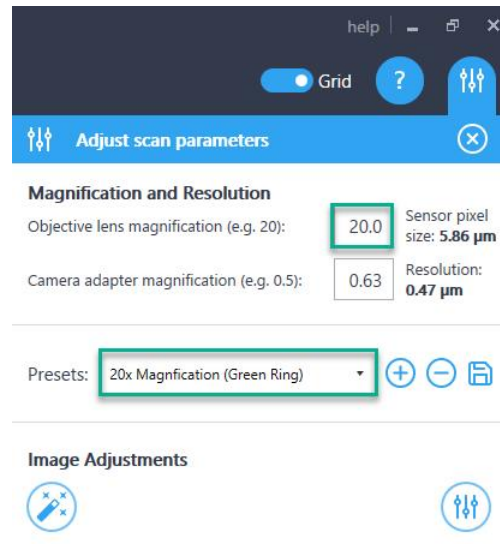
help

Grid

?

Adjust scan parameters

Magnification and Resolution

Objective lens magnification (e.g. 20): 20.0

Sensor pixel size: 5.86 µm

Camera adapter magnification (e.g. 0.5): 0.63

Resolution: 0.47 µm

Presets: 20x Magnfication (Green Ring)

Image Adjustments